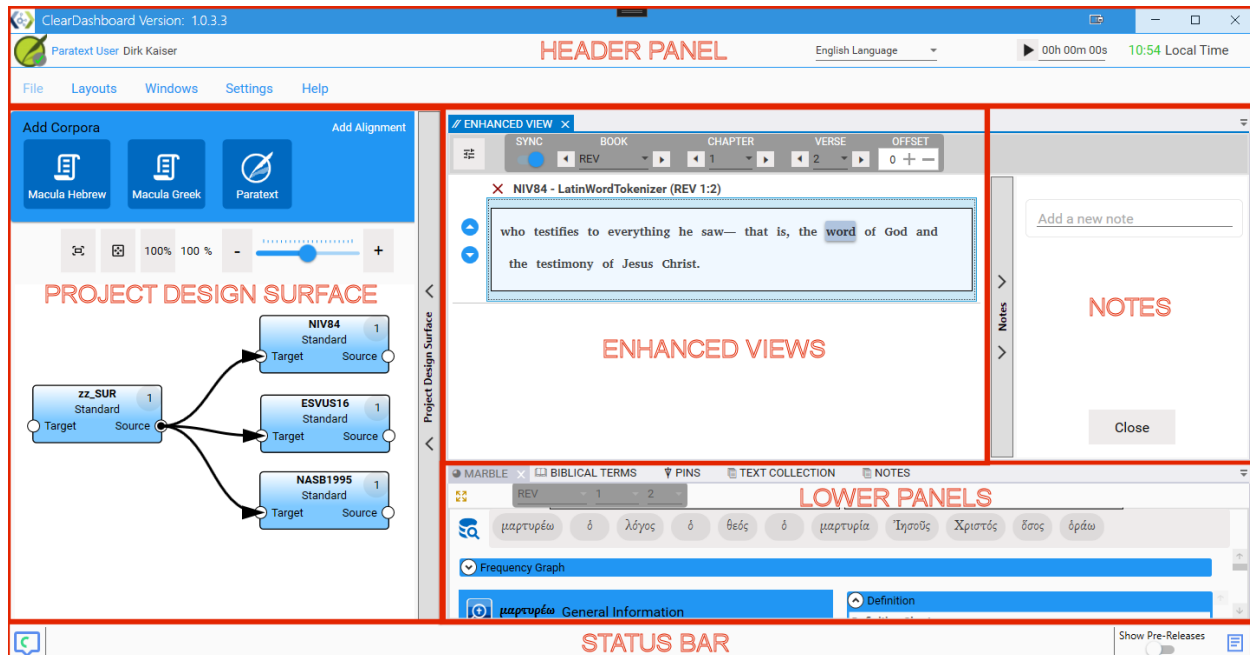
ClearDashboard Version: 1.0.3.3

Paratext User Dirk Kaiser

HEADER PANEL

English Language

00h 00m 00s

10:54 Local Time

File Layouts Windows Settings Help

Add Corpora

Add Alignment

Macula Hebrew

Macula Greek

Paratext

100% 100 %

- +

PROJECT DESIGN SURFACE

NIV84
Standard
Target Source
1

zz_SUR
Standard
Target Source
1

ESVUS16
Standard
Target Source
1

NASB1995
Standard
Target Source
1

Project Design Surface

ENHANCED VIEW

SYNC BOOK CHAPTER VERSE OFFSET

REV 1 2 0

NIV84 - LatinWordTokenizer (REV 1:2)

who testifies to everything he saw— that is, the word of God and the testimony of Jesus Christ.

ENHANCED VIEWS

Notes

Add a new note

NOTES

Close

MARBLE BIBLICAL TERMS PINS TEXT COLLECTION NOTES

REV 1 2

LOWER PANELS

μαρτυρέω ὁ λόγος ὁ θεός ὁ μαρτυρία Ἰησοῦς Χριστός ὅσος ὁράω

Frequency Graph

μαρτυρέω General Information

Definition

STATUS BAR

Show Pre-Releases